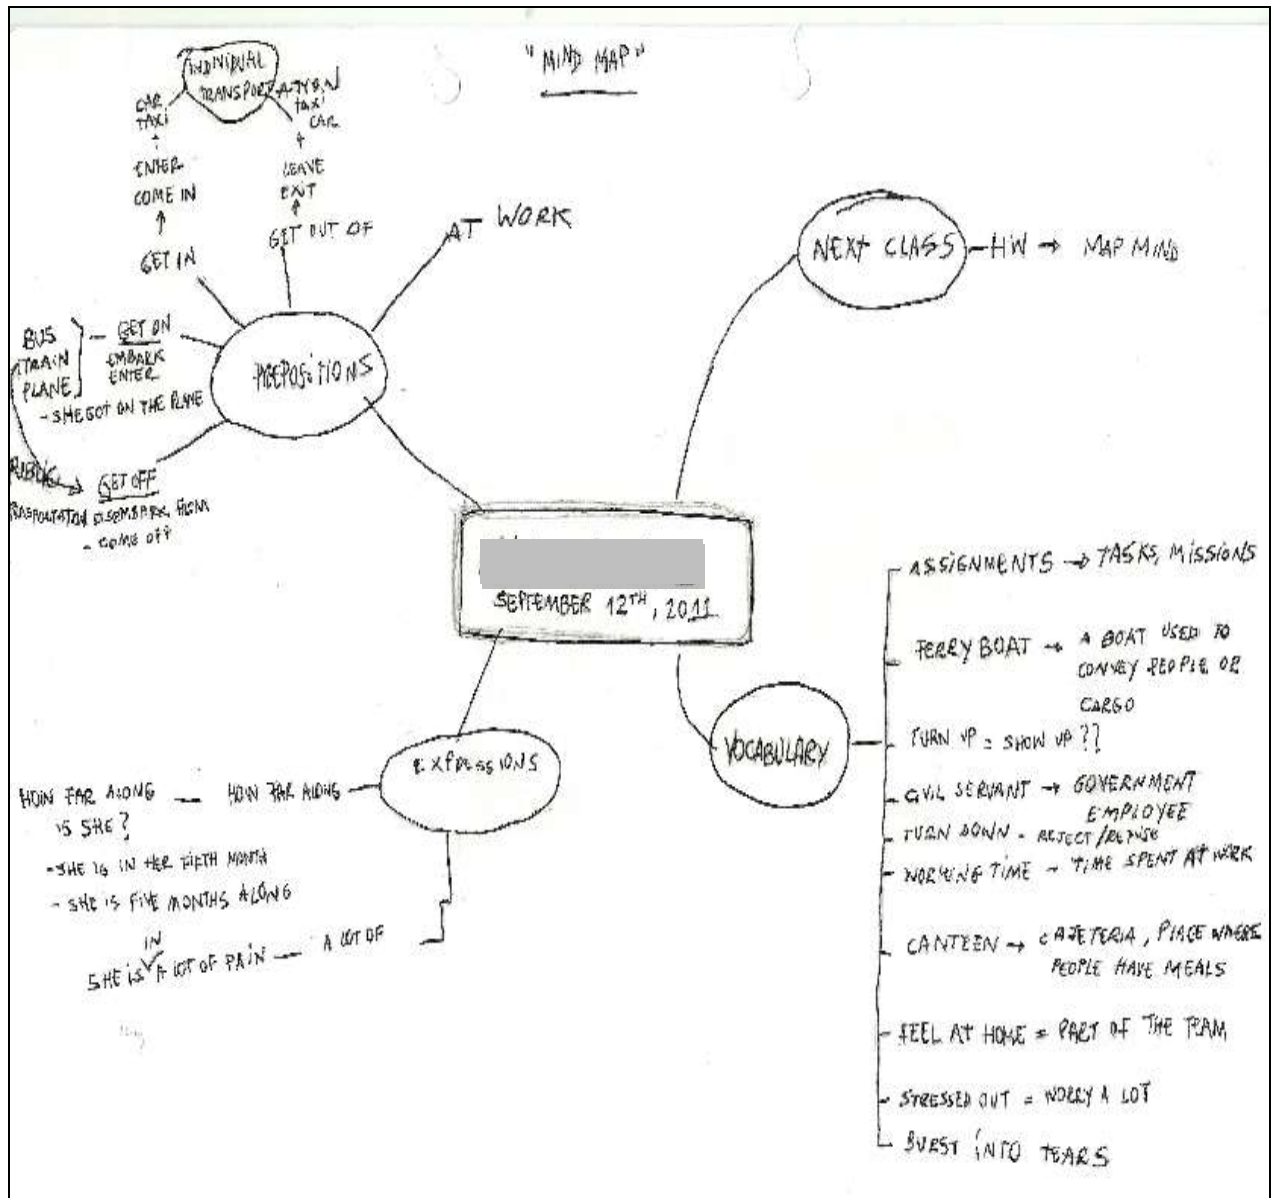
"MIND MAP"

INDIVIDUAL TRANSPORTATION

CAR TAXI
↑
ENTER
COME IN
↑
GET IN

TAXI CAR
↑
LEAVE
EXIT
↑
GET OUT OF

AT WORK

PREPOSITIONS

BUS TRAIN PLANE — GET ON
EMBARK
ENTER
- SHE GOT ON THE PLANE

PUBLIC TRANSPORTATION → GET OFF
DISEMBARK FROM
- COME OFF

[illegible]
SEPTEMBER 12TH, 2011

NEXT CLASS — HW → MAP MIND

EXPRESSIONS

HOW FAR ALONG IS SHE? — HOW FAR ALONG
- SHE IS IN HER FIFTH MONTH
- SHE IS FIVE MONTHS ALONG

SHE IS IN A LOT OF PAIN — A LOT OF

VOCABULARY

ASSIGNMENTS → TASKS, MISSIONS
FERRY BOAT → A BOAT USED TO CONVEY PEOPLE OR CARGO
TURN UP = SHOW UP ??
CIVIL SERVANT → GOVERNMENT EMPLOYEE
TURN DOWN - REJECT / REFUSE
WORKING TIME → TIME SPENT AT WORK
CANTEEN → CAFETERIA, PLACE WHERE PEOPLE HAVE MEALS
FEEL AT HOME = PART OF THE TEAM
STRESSED OUT = WORRY A LOT
BURST INTO TEARS